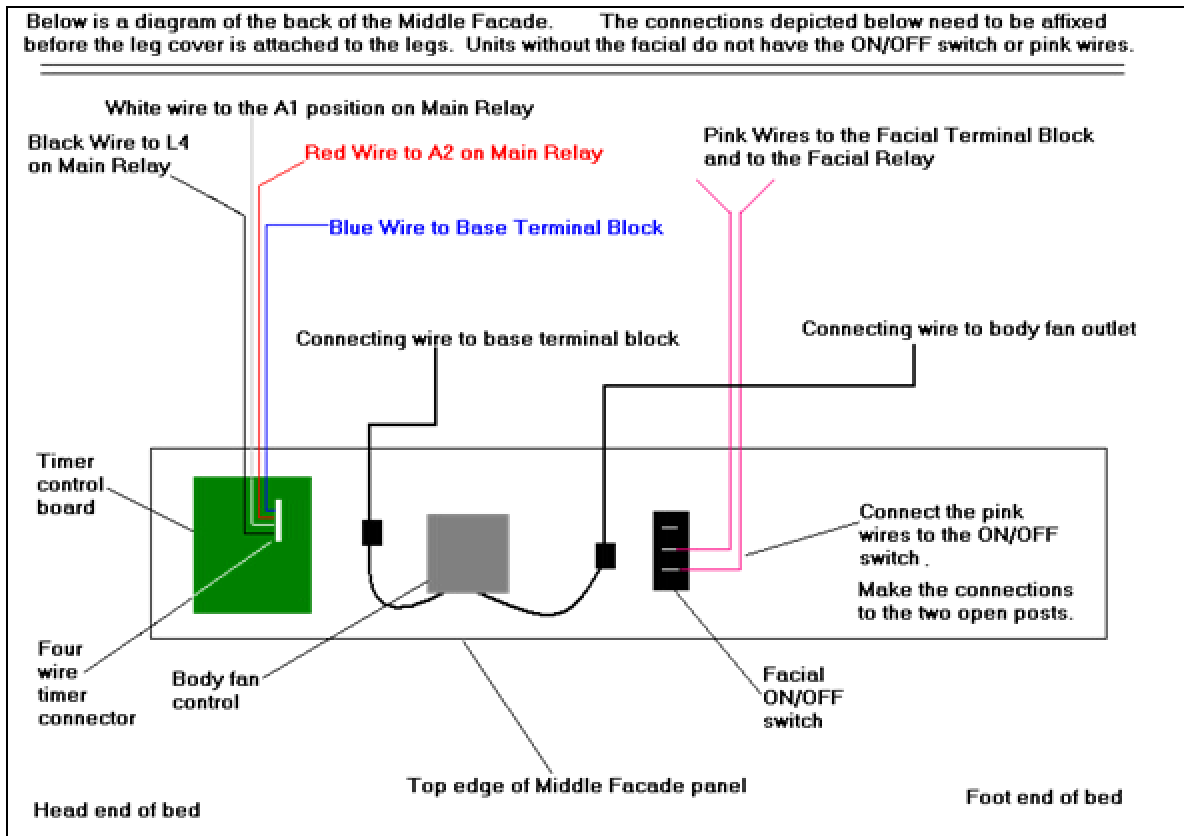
Below is a diagram of the back of the Middle Facade. The connections depicted below need to be affixed before the leg cover is attached to the legs. Units without the facial do not have the ON/OFF switch or pink wires.

White wire to the A1 position on Main Relay

Black Wire to L4 on Main Relay

Red Wire to A2 on Main Relay

Blue Wire to Base Terminal Block

Pink Wires to the Facial Terminal Block and to the Facial Relay

Connecting wire to base terminal block

Connecting wire to body fan outlet

Timer control board

Connect the pink wires to the ON/OFF switch .

Make the connections to the two open posts.

Four wire timer connector

Body fan control

Facial ON/OFF switch

Top edge of Middle Facade panel

Head end of bed

Foot end of bed